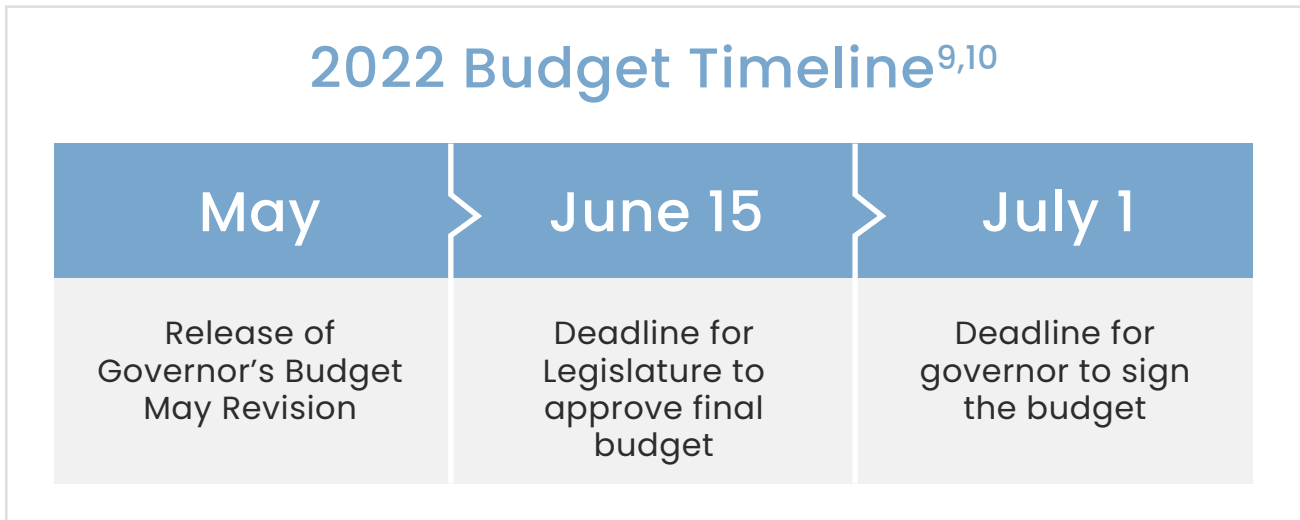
2022 Budget Timeline$^{9,10}$

| May | June 15 | July 1 |
|---|---|---|
| Release of Governor's Budget May Revision | Deadline for Legislature to approve final budget | Deadline for governor to sign the budget |